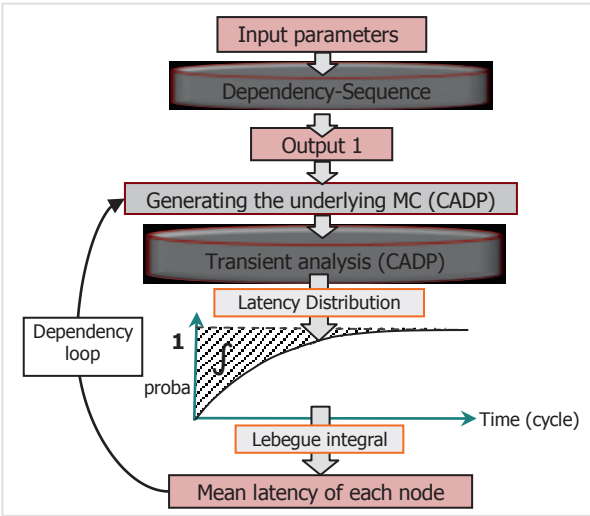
Input parameters

Dependency-Sequence

Output 1

Generating the underlying MC (CADP)

Transient analysis (CADP)

Latency Distribution

Dependency loop

1

$\int$

proba

Time (cycle)

Lebegue integral

Mean latency of each node